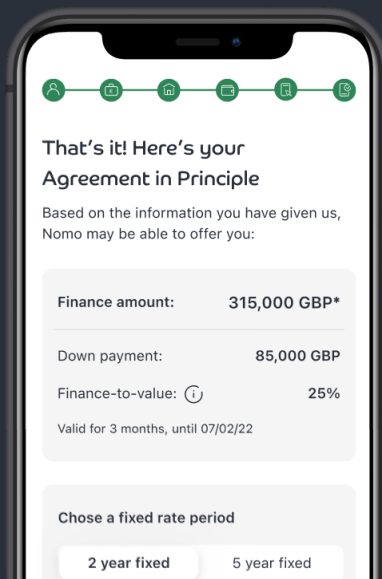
That's it! Here's your Agreement in Principle

Based on the information you have given us, Nomo may be able to offer you:

Finance amount: 315,000 GBP*

Down payment: 85,000 GBP

Finance-to-value: 25%

Valid for 3 months, until 07/02/22

Chose a fixed rate period

2 year fixed
5 year fixed